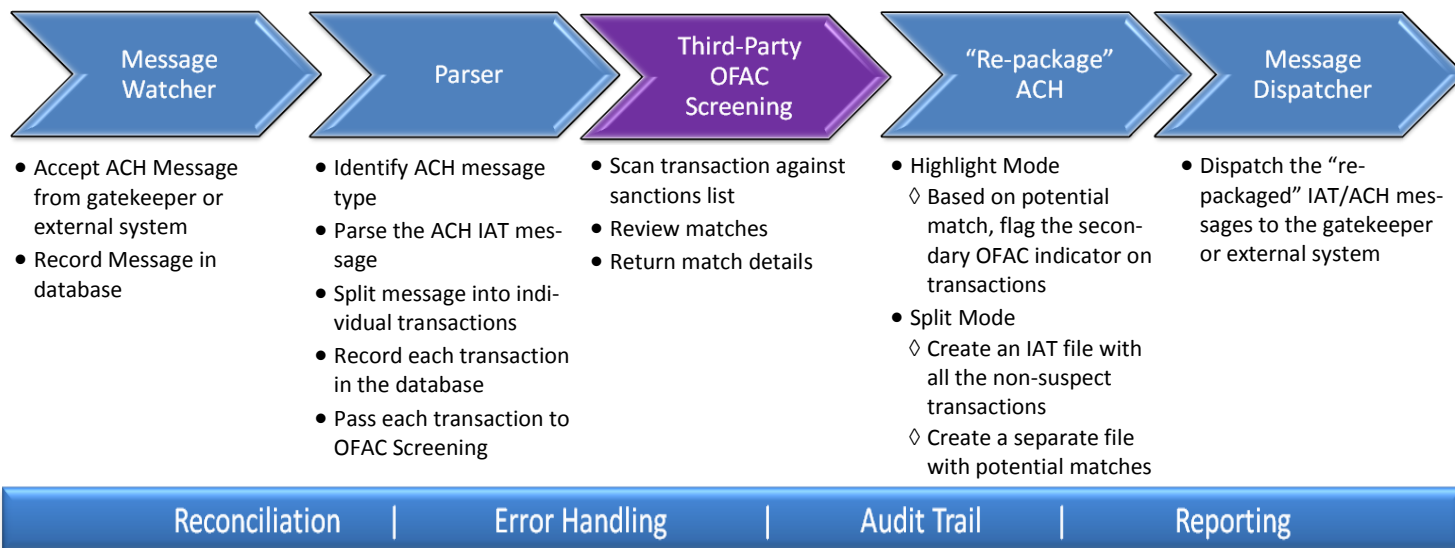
Message Watcher

- Accept ACH Message from gatekeeper or external system
- Record Message in database

Parser

- Identify ACH message type
- Parse the ACH IAT message
- Split message into individual transactions
- Record each transaction in the database
- Pass each transaction to OFAC Screening

Third-Party OFAC Screening

- Scan transaction against sanctions list
- Review matches
- Return match details

"Re-package" ACH

- Highlight Mode
  ◊ Based on potential match, flag the secondary OFAC indicator on transactions
- Split Mode
  ◊ Create an IAT file with all the non-suspect transactions
  ◊ Create a separate file with potential matches

Message Dispatcher

- Dispatch the "re-packaged" IAT/ACH messages to the gatekeeper or external system

Reconciliation | Error Handling | Audit Trail | Reporting